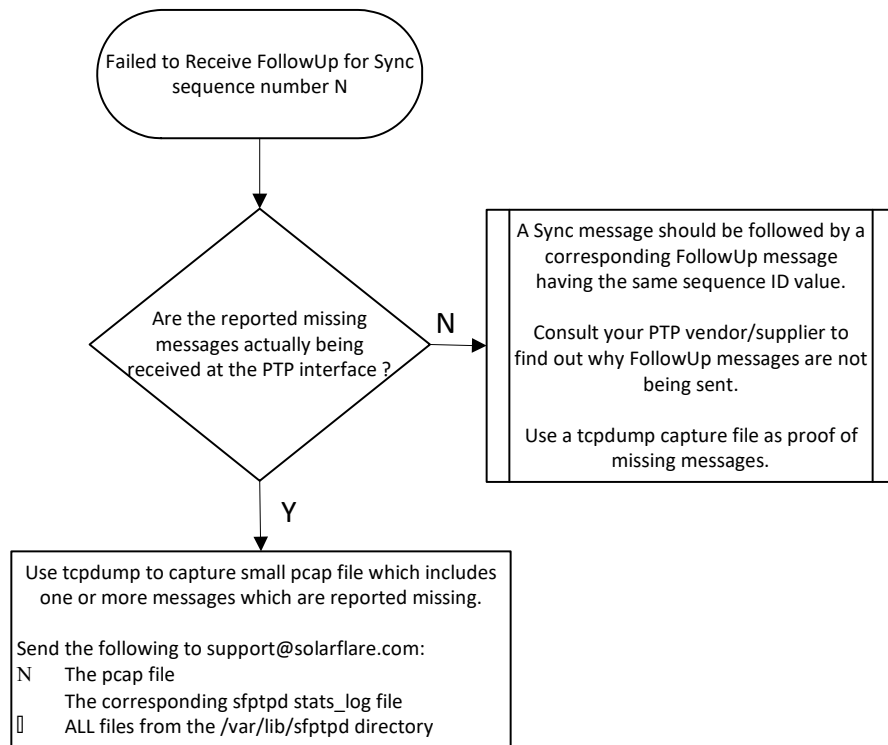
Failed to Receive FollowUp for Sync sequence number N

Are the reported missing messages actually being received at the PTP interface ?

N

A Sync message should be followed by a corresponding FollowUp message having the same sequence ID value.

Consult your PTP vendor/supplier to find out why FollowUp messages are not being sent.

Use a tcpdump capture file as proof of missing messages.

Y

Use tcpdump to capture small pcap file which includes one or more messages which are reported missing.

Send the following to support@solarflare.com:
N The pcap file
The corresponding sfptpd stats_log file
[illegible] ALL files from the /var/lib/sfptpd directory